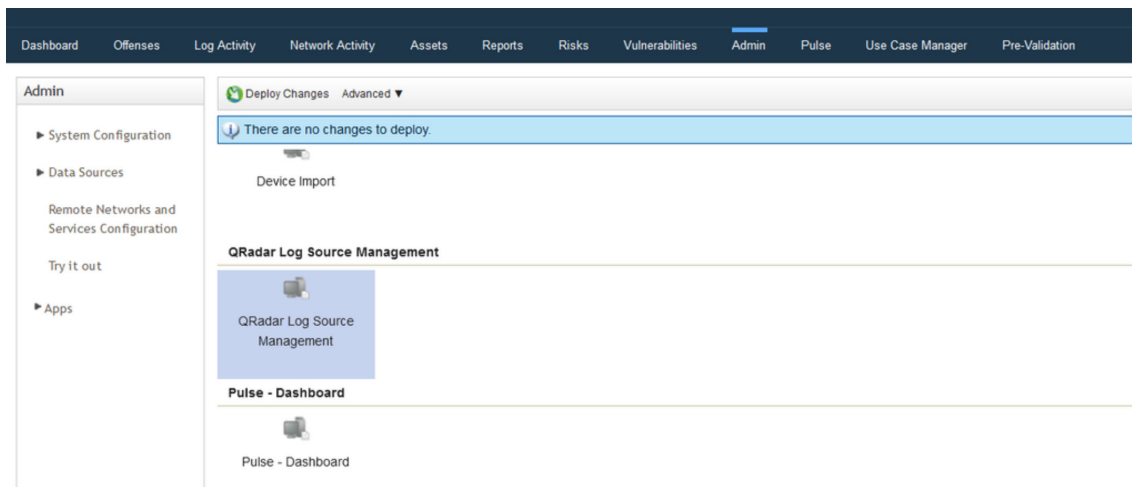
Dashboard Offenses Log Activity Network Activity Assets Reports Risks Vulnerabilities Admin Pulse Use Case Manager Pre-Validation

Admin

► System Configuration

► Data Sources

Remote Networks and Services Configuration

Try it out

► Apps

Deploy Changes Advanced ▼

There are no changes to deploy.

Device Import

QRadar Log Source Management

QRadar Log Source Management

Pulse - Dashboard

Pulse - Dashboard